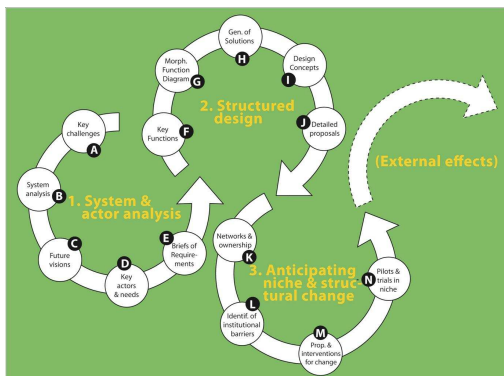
Key challenges
A
System analysis
B
1. System & actor analysis
C
Future visions
D
Key actors & needs
E
Briefs of Requirements
Key Functions
F
Morph. Function Diagram
G
Gen. of Solutions
H
Design Concepts
I
2. Structured design
J
Detailed proposals
(External effects)
Networks & ownership
K
3. Anticipating niche & structural change
L
Identif. of institutional barriers
M
Prop. & interventions for change
N
Pilots & trials in niche